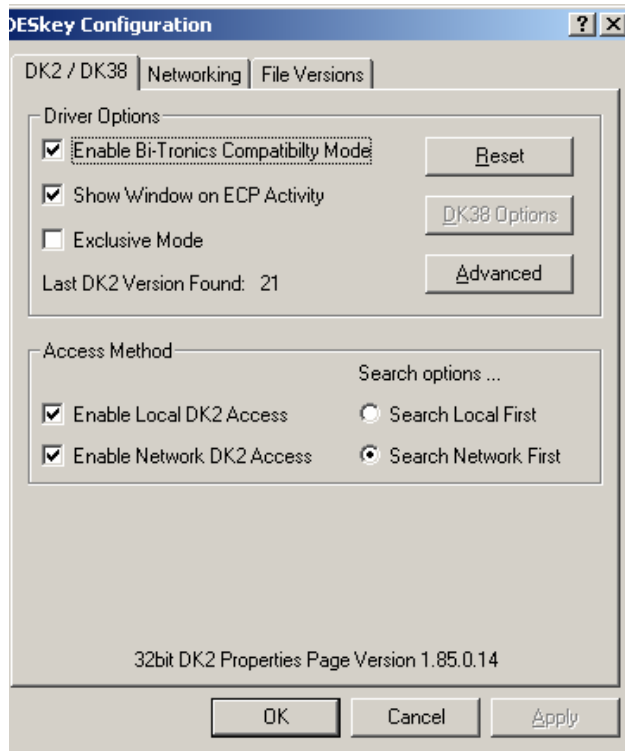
DESkey Configuration
?
X

DK2 / DK38
Networking
File Versions

Driver Options
Enable Bi-Tronics Compatibilty Mode
Show Window on ECP Activity
Exclusive Mode
Last DK2 Version Found: 21
Reset
DK38 Options
Advanced

Access Method
Search options ...
Enable Local DK2 Access
Enable Network DK2 Access
Search Local First
Search Network First

32bit DK2 Properties Page Version 1.85.0.14

OK
Cancel
Apply